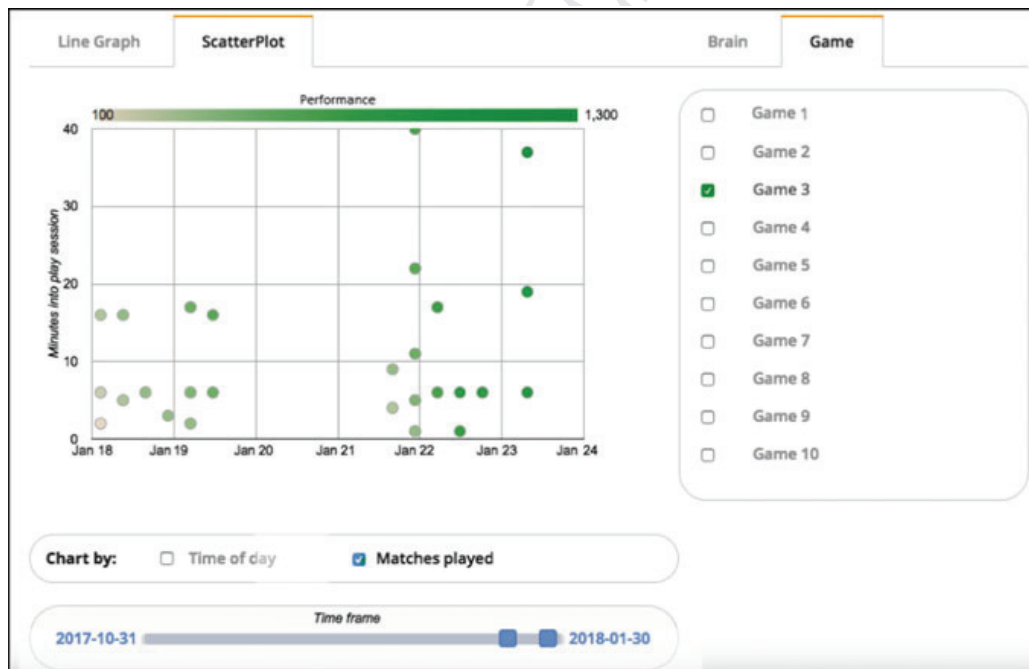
Line Graph
ScatterPlot
Brain
Game

Performance
100
1,300

Minutes into play session
40
30
20
10
0
Jan 18
Jan 19
Jan 20
Jan 21
Jan 22
Jan 23
Jan 24

Game 1
Game 2
Game 3
Game 4
Game 5
Game 6
Game 7
Game 8
Game 9
Game 10

Chart by:
Time of day
Matches played

Time frame
2017-10-31
2018-01-30